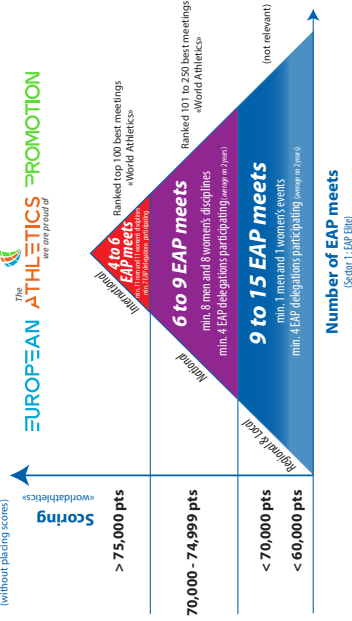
EUROPEAN The ATHLETICS PROMOTION we are proud of

Scoring «worldathletics» (without placing scores)

> 75,000 pts

70,000 - 74,999 pts

< 70,000 pts

< 60,000 pts

International

National

Regional & Local

4 to 6 EAP meets min. 8 men and 8 women's disciplines min. 7 EAP delegations participating

Ranked top 100 best meetings «World Athletics»

6 to 9 EAP meets
min. 8 men and 8 women's disciplines
min. 4 EAP delegations participating (average on 2 years)

Ranked 101 to 250 best meetings «World Athletics»

9 to 15 EAP meets
min. 1 men and 1 women's events
min. 4 EAP delegations participating (average on 2 years)

(not relevant)

Number of EAP meets
(Sector 1: EAP Elite)